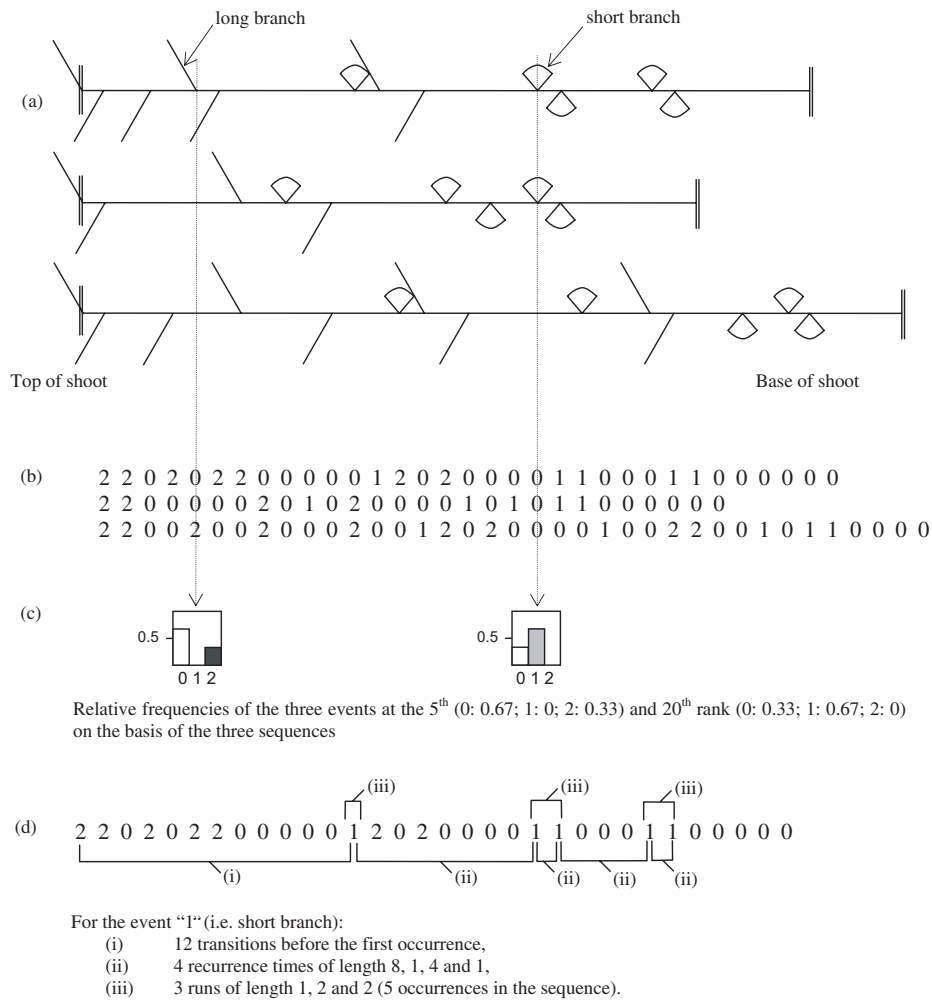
long branch

short branch

(a)

Top of shoot

Base of shoot

(b)

2 2 0 2 0 2 2 0 0 0 0 0 1 2 0 2 0 0 0 0 1 1 0 0 0 1 1 0 0 0 0 0 0
2 2 0 0 0 0 0 2 0 1 0 2 0 0 0 0 1 0 1 0 1 1 0 0 0 0 0 0
2 2 0 0 2 0 0 2 0 0 0 2 0 0 1 2 0 2 0 0 0 0 1 0 0 2 2 0 0 1 0 1 1 0 0 0 0

(c)

0.5

0 1 2

0.5

0 1 2

Relative frequencies of the three events at the 5$^{th}$ (0: 0.67; 1: 0; 2: 0.33) and 20$^{th}$ rank (0: 0.33; 1: 0.67; 2: 0) on the basis of the three sequences

(d)

(iii) (iii) (iii)

2 2 0 2 0 2 2 0 0 0 0 0 1 2 0 2 0 0 0 0 1 1 0 0 0 1 1 0 0 0 0 0 0

(i) (ii) (ii) (ii) (ii)

For the event "1"(i.e. short branch):
(i) 12 transitions before the first occurrence,
(ii) 4 recurrence times of length 8, 1, 4 and 1,
(iii) 3 runs of length 1, 2 and 2 (5 occurrences in the sequence).